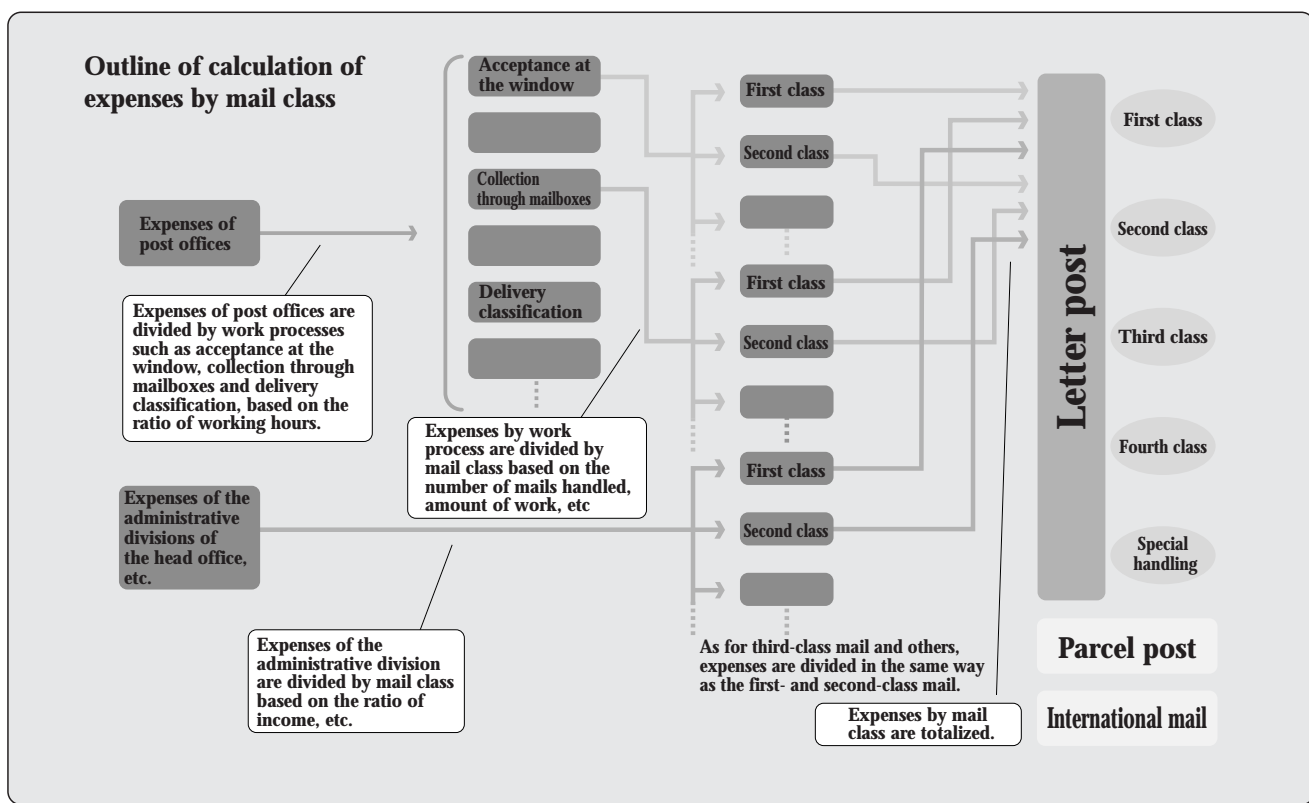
Outline of calculation of expenses by mail class

Expenses of post offices

Expenses of post offices are divided by work processes such as acceptance at the window, collection through mailboxes and delivery classification, based on the ratio of working hours.

Acceptance at the window

Collection through mailboxes

Delivery classification

Expenses by work process are divided by mail class based on the number of mails handled, amount of work, etc

Expenses of the administrative divisions of the head office, etc.

Expenses of the administrative division are divided by mail class based on the ratio of income, etc.

First class

Second class

First class

Second class

First class

Second class

As for third-class mail and others, expenses are divided in the same way as the first- and second-class mail.

Expenses by mail class are totalized.

Letter post

First class

Second class

Third class

Fourth class

Special handling

Parcel post

International mail